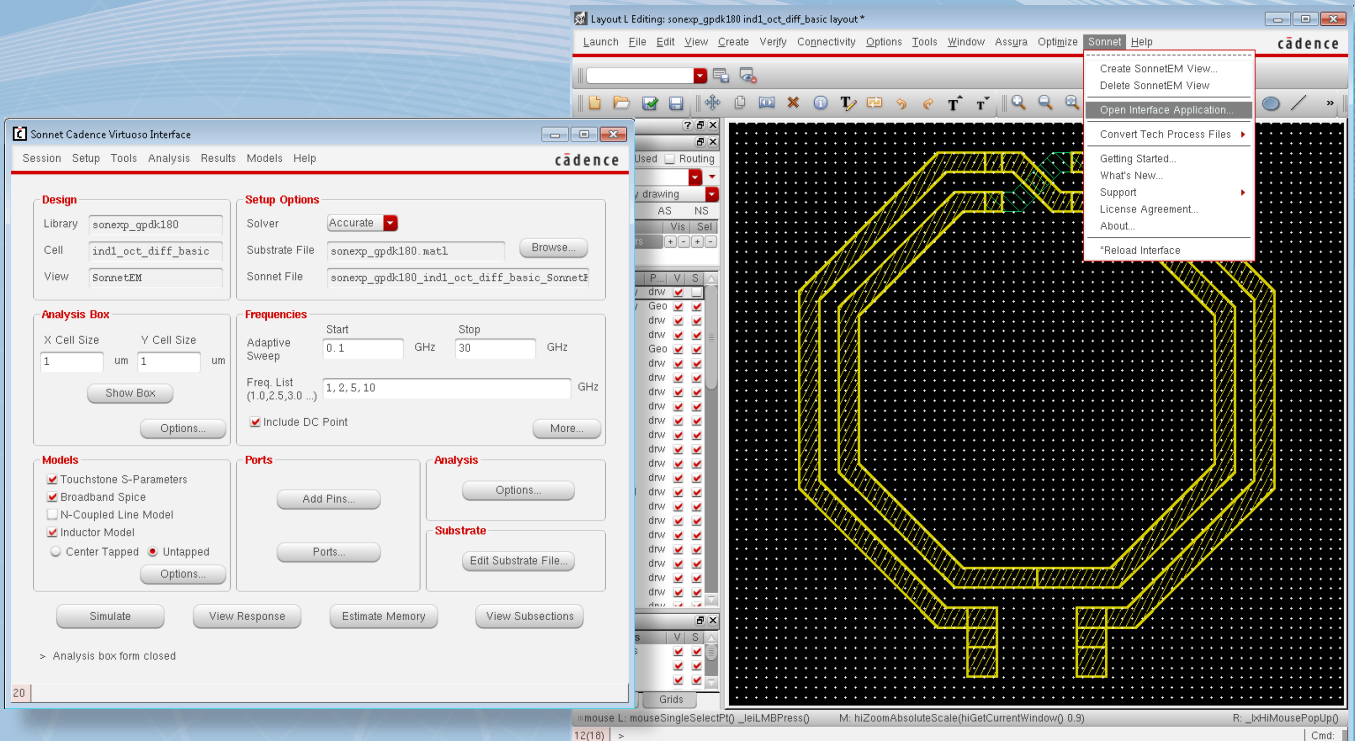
Layout L Editing: sonexp_gpdk180 ind1_oct_diff_basic layout *

Launch File Edit View Create Verify Connectivity Options Tools Window Assura Optimize Sonnet Help

cādence

Create SonnetEM View...
Delete SonnetEM View
Open Interface Application...
Convert Tech Process Files
Getting Started...
What's New...
Support
License Agreement...
About...
*Reload Interface

Sonnet Cadence Virtuoso Interface

Session Setup Tools Analysis Results Models Help

cādence

Design
Library sonexp_gpdk180
Cell ind1_oct_diff_basic
View SonnetEM

Setup Options
Solver Accurate
Substrate File sonexp_gpdk180.matl Browse...
Sonnet File sonexp_gpdk180_ind1_oct_diff_basic_SonnetE

Analysis Box
X Cell Size 1 um
Y Cell Size 1 um
Show Box
Options...

Frequencies
Adaptive Sweep Start 0.1 GHz Stop 30 GHz
Freq. List (1.0,2.5,3.0 ...) 1, 2, 5, 10 GHz
Include DC Point
More...

Models
Touchstone S-Parameters
Broadband Spice
N-Coupled Line Model
Inductor Model
Center Tapped Untapped
Options...

Ports
Add Pins...
Ports...

Analysis
Options...

Substrate
Edit Substrate File...

Simulate View Response Estimate Memory View Subsections

> Analysis box form closed

20

Used Routing
y drawing
AS NS
Vis Sel
P V S
drw
Geo
drw
drw
Geo
drw
drw
drw
drw
drw
drw
drw
drw
drw
drw
drw
drw
drw
drw
drw
drw
drw
V S
Grids

mouse L: mouseSingleSelectPt() _leiLMBPress() M: hiZoomAbsoluteScale(hiGetCurrentWindow() 0.9) R: _lxHiMousePopUp()
12(18) > Cmd: